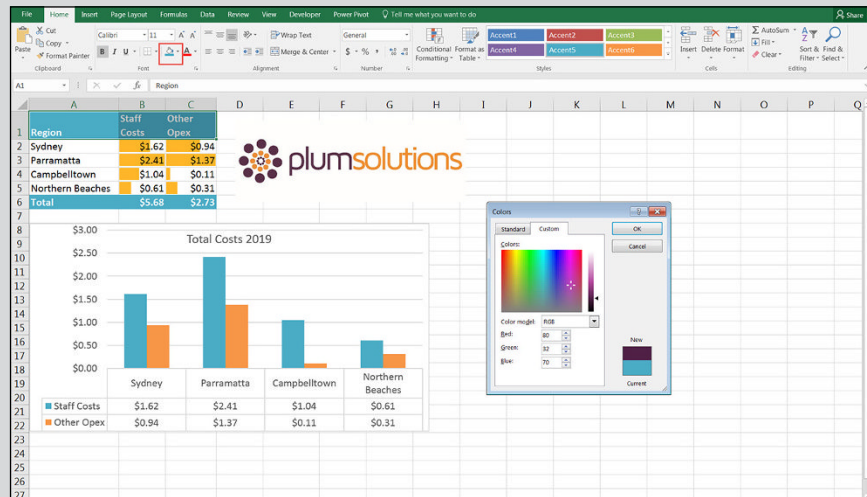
File Home Insert Page Layout Formulas Data Review View Developer Power Pivot Tell me what you want to do Share

Paste Cut Copy Format Painter Clipboard Calibri 11 A A B I U Font Wrap Text Merge & Center Alignment General $ % Number Conditional Formatting Format as Table Accent1 Accent2 Accent3 Accent4 Accent5 Accent6 Styles Insert Delete Format Cells AutoSum Fill Clear Sort & Filter Find & Select Editing

A1 Region

| | A | B | C |
|---|---|---|---|
| 1 | Region | Staff Costs | Other Opex |
| 2 | Sydney | $1.62 | $0.94 |
| 3 | Parramatta | $2.41 | $1.37 |
| 4 | Campbelltown | $1.04 | $0.11 |
| 5 | Northern Beaches | $0.61 | $0.31 |
| 6 | Total | $5.68 | $2.73 |

plumsolutions

Total Costs 2019

$3.00 $2.50 $2.00 $1.50 $1.00 $0.50 $0.00

| | Sydney | Parramatta | Campbelltown | Northern Beaches |
|---|---|---|---|---|
| Staff Costs | $1.62 | $2.41 | $1.04 | $0.61 |
| Other Opex | $0.94 | $1.37 | $0.11 | $0.31 |

Colors
Standard Custom
Colors:
Color model: RGB
Red: 80
Green: 32
Blue: 70
OK
Cancel
New
Current